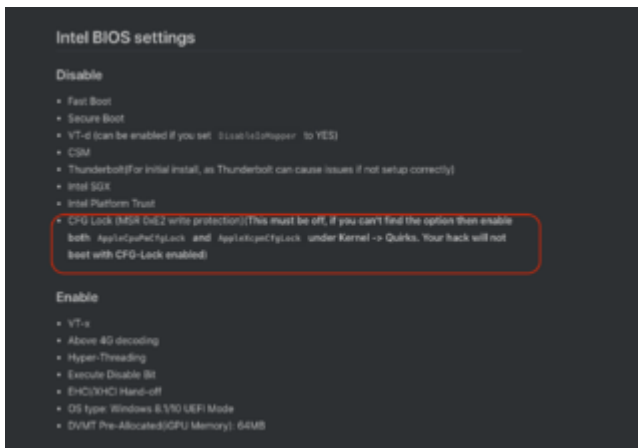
Intel BIOS settings

Disable

- Fast Boot
- Secure Boot
- VT-d (can be enabled if you set DisableIoMapper to YES)
- CSM
- Thunderbolt(For initial install, as Thunderbolt can cause issues if not setup correctly)
- Intel SGX
- Intel Platform Trust
- CFG Lock (MSR 0xE2 write protection)(This must be off, if you can't find the option then enable both AppleCpuPmCfgLock and AppleXcpmCfgLock under Kernel -> Quirks. Your hack will not boot with CFG-Lock enabled)

Enable

- VT-x
- Above 4G decoding
- Hyper-Threading
- Execute Disable Bit
- EHCI/XHCI Hand-off
- OS type: Windows 8.1/10 UEFI Mode
- DVMT Pre-Allocated(iGPU Memory): 64MB